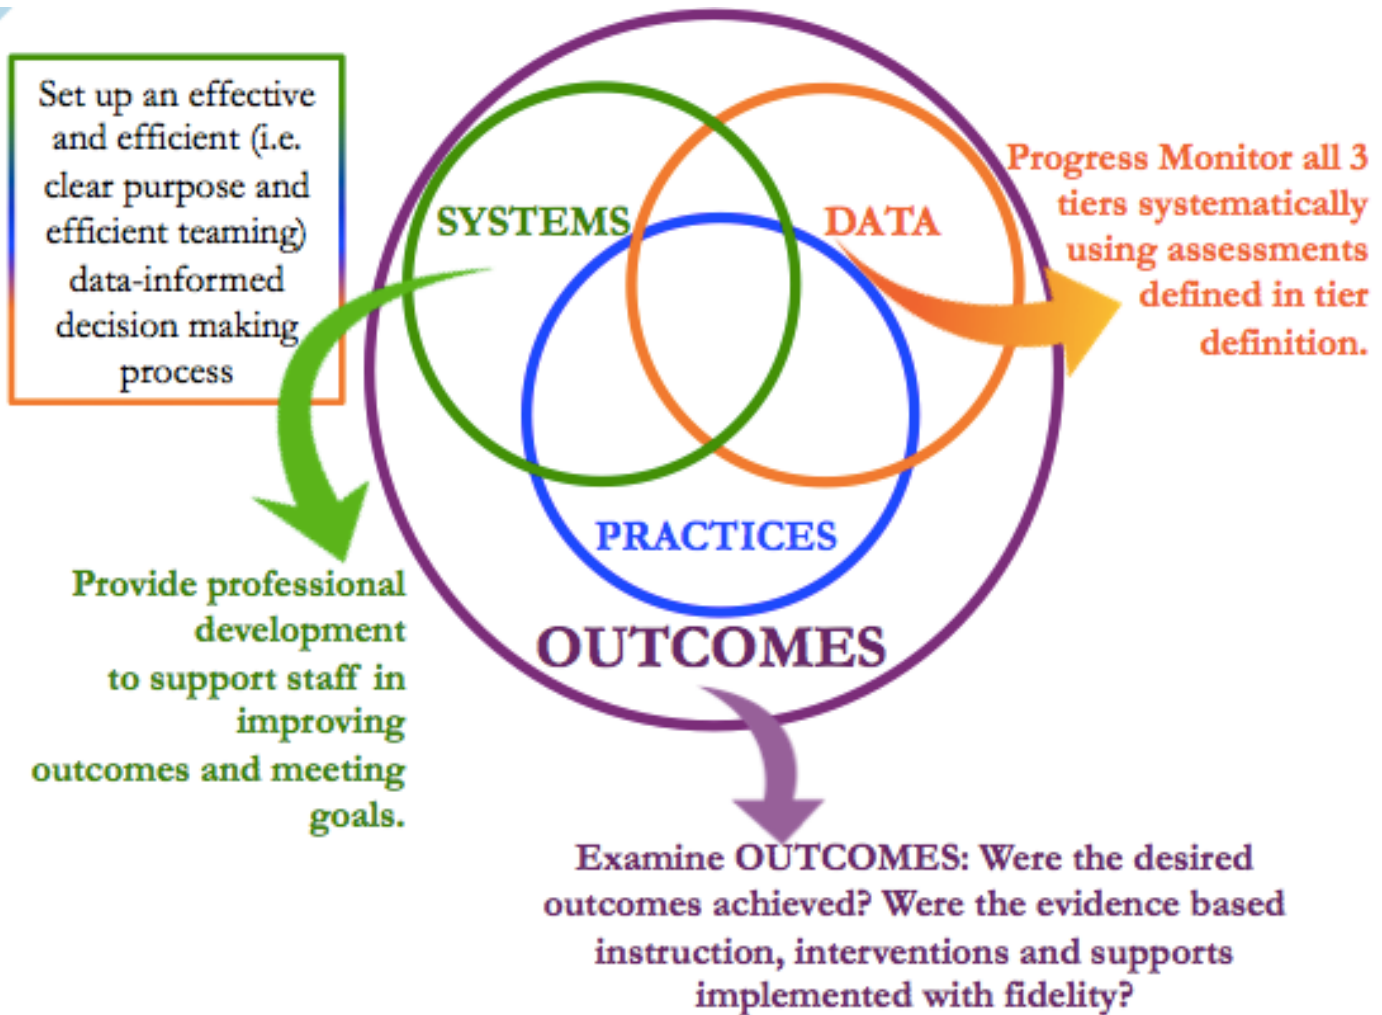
Set up an effective and efficient (i.e. clear purpose and efficient teaming) data-informed decision making process

SYSTEMS

DATA

Progress Monitor all 3 tiers systematically using assessments defined in tier definition.

PRACTICES

OUTCOMES

Provide professional development to support staff in improving outcomes and meeting goals.

Examine OUTCOMES: Were the desired outcomes achieved? Were the evidence based instruction, interventions and supports implemented with fidelity?